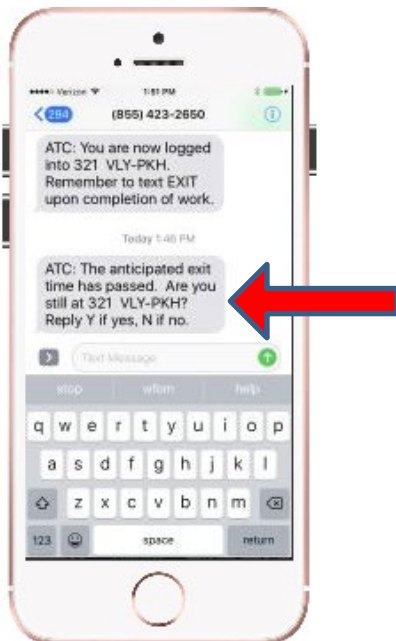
●●●●○ Verizon
1:51 PM
284
(855) 423-2650

ATC: You are now logged into 321 VLY-PKH. Remember to text EXIT upon completion of work.

Today 1:46 PM

ATC: The anticipated exit time has passed. Are you still at 321 VLY-PKH? Reply Y if yes, N if no.

Text Message

stop
wfom
help

q w e r t y u i o p
a s d f g h j k l
z x c v b n m
123
space
return